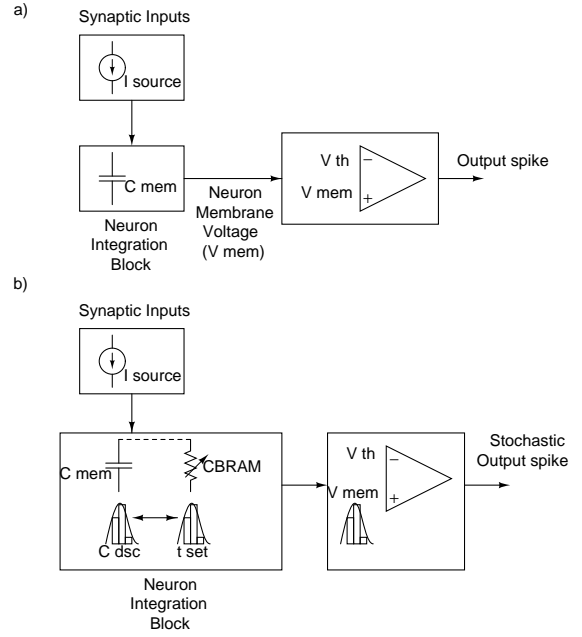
a)

Synaptic Inputs

I source

C mem

Neuron Integration Block

Neuron Membrane Voltage (V mem)

V th

V mem

−

+

Output spike

b)

Synaptic Inputs

I source

C mem

CBRAM

C dsc

t set

Neuron Integration Block

V th

V mem

−

+

Stochastic Output spike